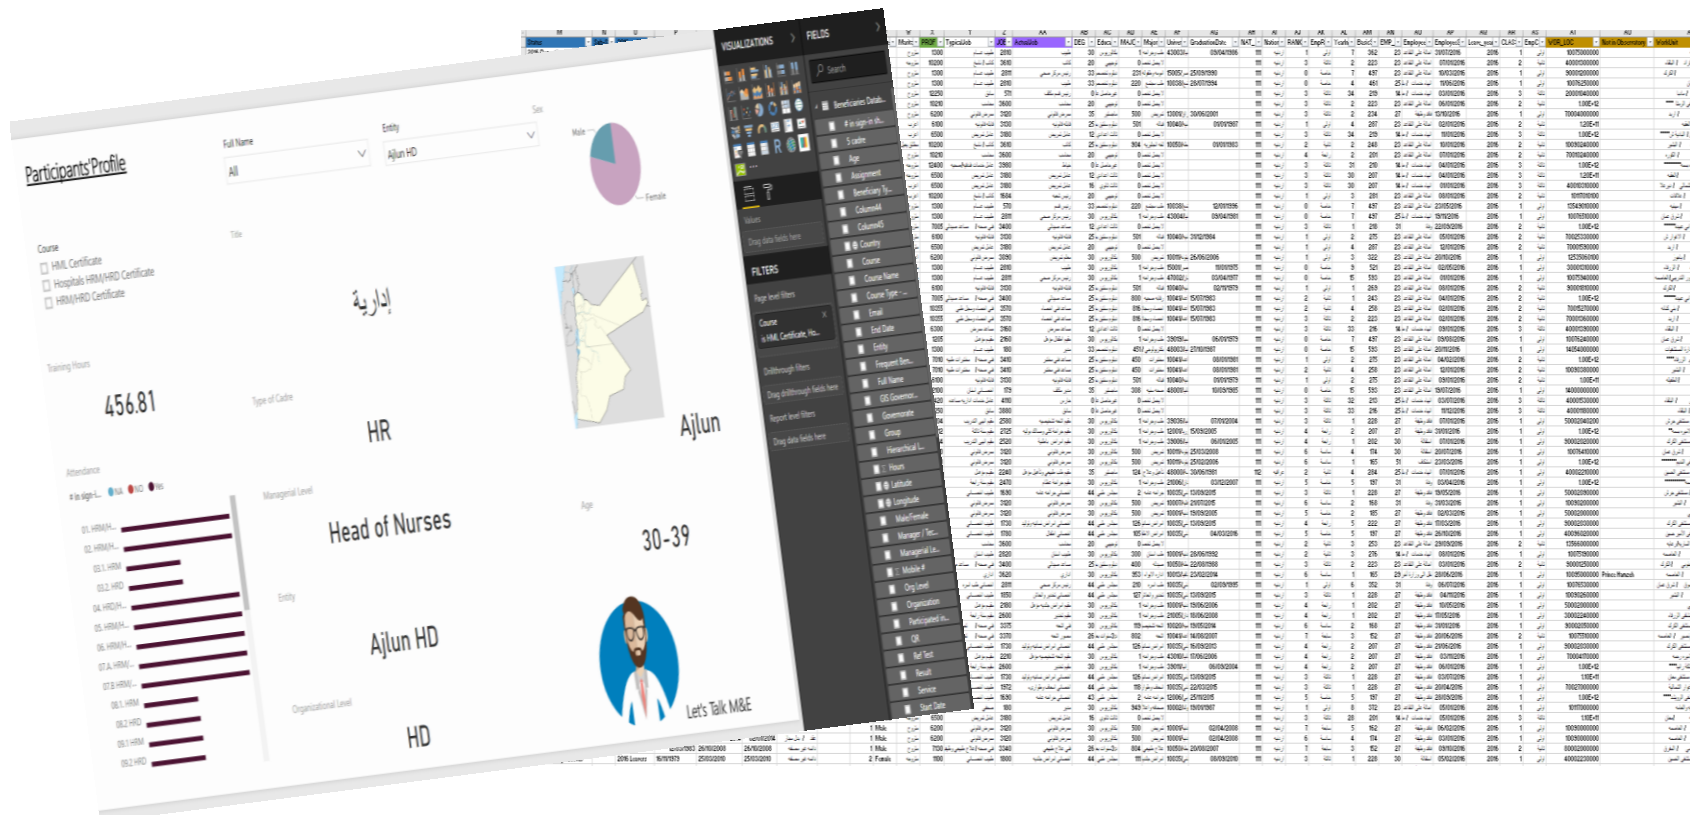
Participants'Profile

Full Name
All

Entity
Ajlun HD

Sex
Male
Female

Course
HML Certificate
Hospitals HRM/HRD Certificate
HRM/HRD Certificate

Title
إدارية

Training Hours
456.81

Type of Cadre
HR

Ajlun

Attendance
# In sign-i... NA NO Yes

01. HRM/H...
02. HRM/H...
03.1. HRM
03.2. HRD
04. HRD/H...
05. HRM/H...
06. HRM/H...
07.A. HRM/...
07.B HRM/...
08.1. HRM
08.2 HRD
09.1 HRM
09.2 HRD

Managerial Level
Head of Nurses

Age
30-39

Entity
Ajlun HD

Organizational Level
HD

Let's Talk M&E

VISUALIZATIONS
FIELDS
Search
Values
Drag data fields here
FILTERS
Page level filters
Course
is HML Certificate, Ho...
Drillthrough filters
Drag drillthrough fields here
Report level filters
Drag data fields here

Beneficiaries Datab...
# in sign-in sh...
5 cadre
Age
Assignment
Beneficiary Ty...
Column4
Column5
Country
Course
Course Name
Course Type
Email
End Date
Entity
Frequent Sen...
Full Name
GIS Governor...
Governorate
Group
Hierarchical L...
Hours
Latitude
Longitude
Male/Female
Manager / Te...
Managerial Le...
Mobile #
Org Level
Organization
Participated in...
QR
Ref Text
Result
Service
Start Date

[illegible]